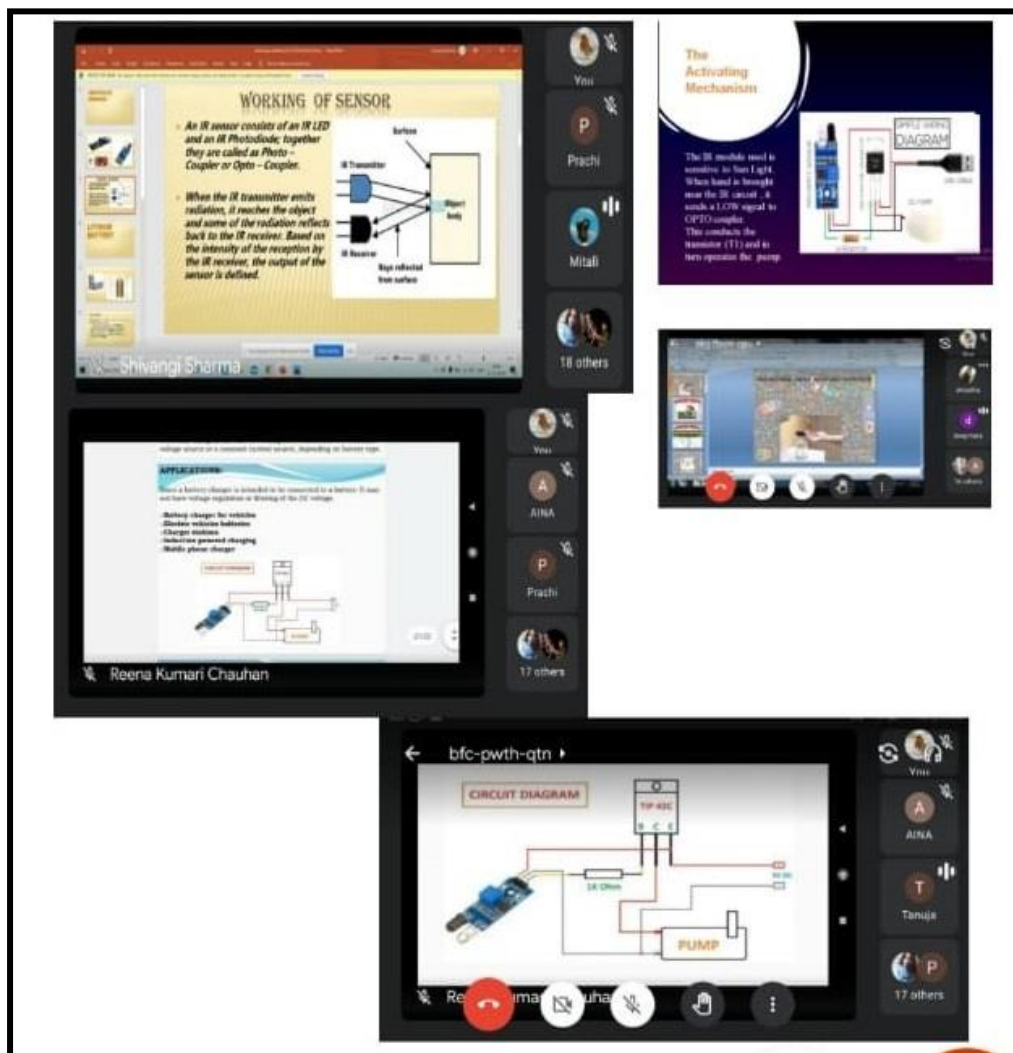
WORKING OF SENSOR

An IR sensor consists of an IR LED and an IR Photodiode; together they are called as Photo – Coupler or Opto – Coupler.

When the IR transmitter emits radiation, it reaches the object and some of the radiation reflects back to the IR receiver. Based on the intensity of the reception by the IR receiver, the output of the sensor is defined.

Surface
IR Transmitter
IR Receiver
Object body
Rays reflected from surface

Shivangi Sharma

You
P
Prachi
Mitali
18 others

The Activating Mechanism

The IR module used is sensitive to Sun Light. When hand is brought near the IR circuit, it sends a LOW signal to OPTO coupler. This conducts the transistor (T1) and in turn operates the pump.

OPTO WIRING DIAGRAM

APPLICATIONS:

-Battery charger for vehicles
-Electric vehicles batteries
-Charger stations
-Induction powered charging
-Mobile phone charger

Reena Kumari Chauhan

You
A
AINA
P
Prachi
17 others

bfc-pwth-qtn

CIRCUIT DIAGRAM
TIP 42C
B C E
1K Ohm
PUMP

Re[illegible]uha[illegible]

You
A
AINA
T
Tanuja
P
17 others